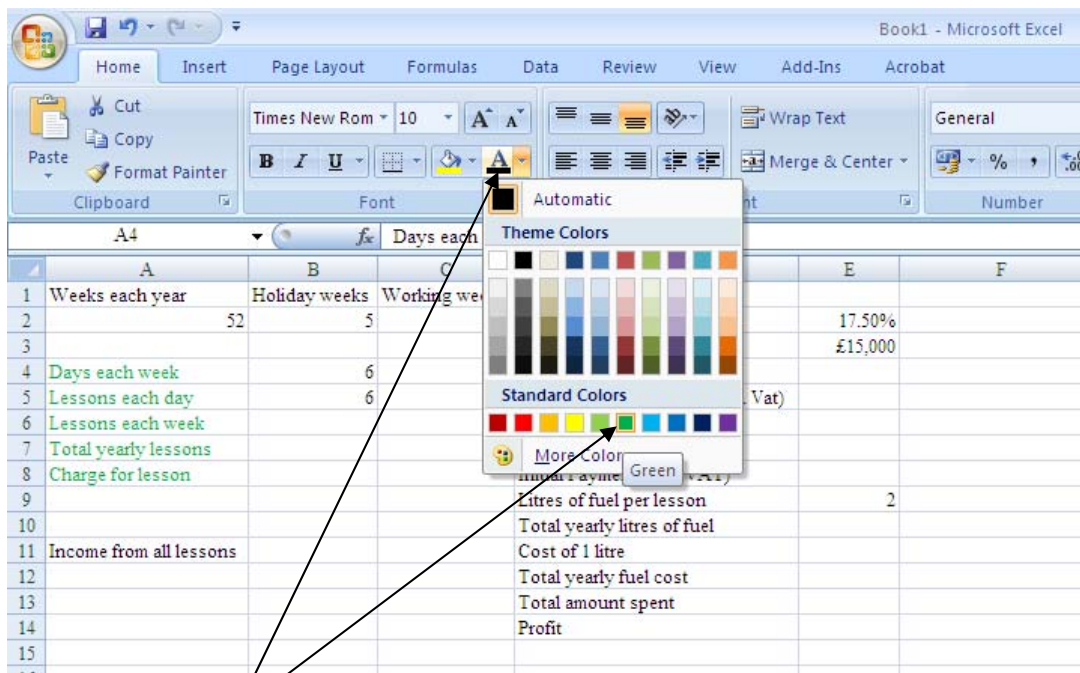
Book1 - Microsoft Excel

Home Insert Page Layout Formulas Data Review View Add-Ins Acrobat

Cut
Copy
Paste
Format Painter
Clipboard

Times New Rom 10
B I U
Font

Wrap Text
Merge & Center
General
Number

A4 $f_x$ Days each

Automatic
Theme Colors
Standard Colors
More Colors...
Green

| | A | B | C | D | E | F |
|---|---|---|---|---|---|---|
| 1 | Weeks each year | Holiday weeks | Working wee | | | |
| 2 | 52 | 5 | | | 17.50% | |
| 3 | | | | | £15,000 | |
| 4 | Days each week | 6 | | | | |
| 5 | Lessons each day | 6 | | Vat) | | |
| 6 | Lessons each week | | | | | |
| 7 | Total yearly lessons | | | | | |
| 8 | Charge for lesson | | | Initial Payme VAT) | | |
| 9 | | | | Litres of fuel per lesson | 2 | |
| 10 | | | | Total yearly litres of fuel | | |
| 11 | Income from all lessons | | | Cost of 1 litre | | |
| 12 | | | | Total yearly fuel cost | | |
| 13 | | | | Total amount spent | | |
| 14 | | | | Profit | | |
| 15 | | | | | | |